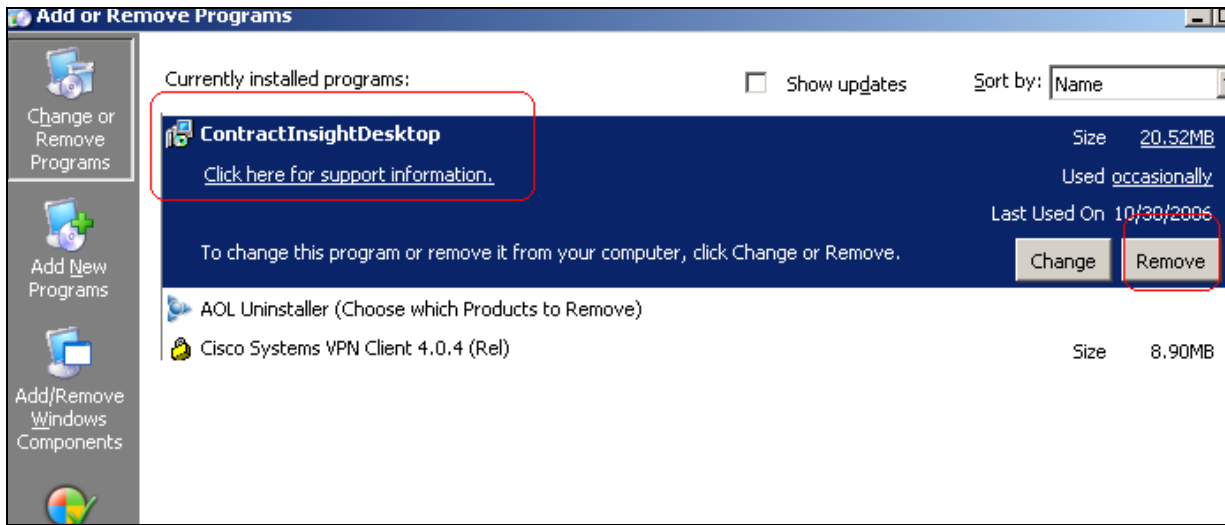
Add or Remove Programs

Change or Remove Programs

Add New Programs

Add/Remove Windows Components

Currently installed programs:

Show updates

Sort by: Name

ContractInsightDesktop

Click here for support information.

Size 20.52MB

Used occasionally

Last Used On 10/30/2006

To change this program or remove it from your computer, click Change or Remove.

Change

Remove

AOL Uninstaller (Choose which Products to Remove)

Cisco Systems VPN Client 4.0.4 (Rel)

Size 8.90MB